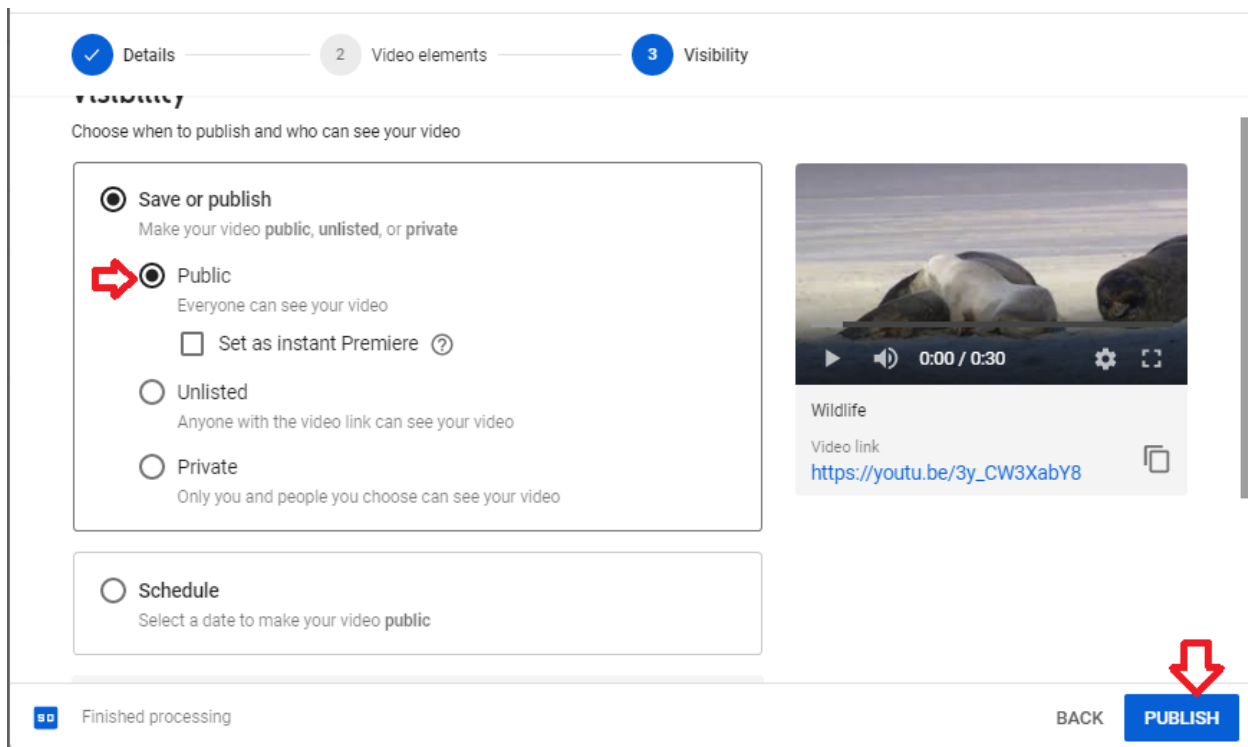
Details 2 Video elements 3 Visibility

Visibility

Choose when to publish and who can see your video

Save or publish
Make your video **public**, **unlisted**, or **private**

Public
Everyone can see your video

Set as instant Premiere ?

Unlisted
Anyone with the video link can see your video

Private
Only you and people you choose can see your video

Schedule
Select a date to make your video **public**

0:00 / 0:30

Wildlife

Video link
https://youtu.be/3y_CW3XabY8

SD Finished processing

BACK PUBLISH